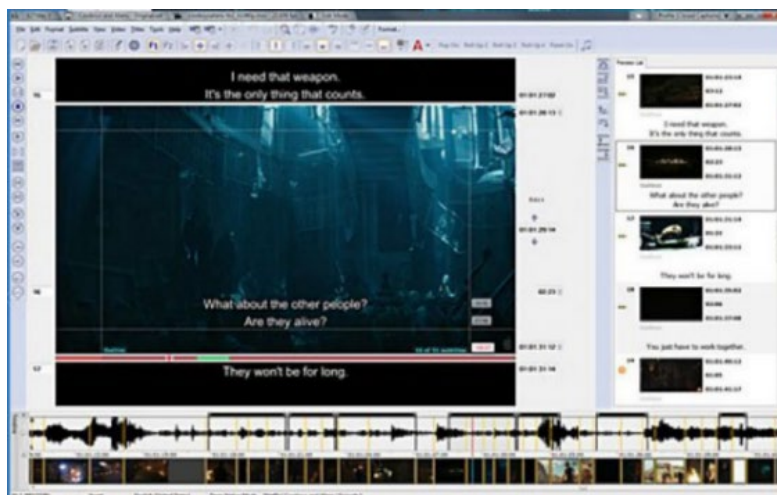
I need that weapon.
It's the only thing that counts.

What about the other people?
Are they alive?

They won't be for long.

I need that weapon.
It's the only thing that counts.

What about the other people?
Are they alive?

They won't be for long.

You just have to work together.

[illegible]